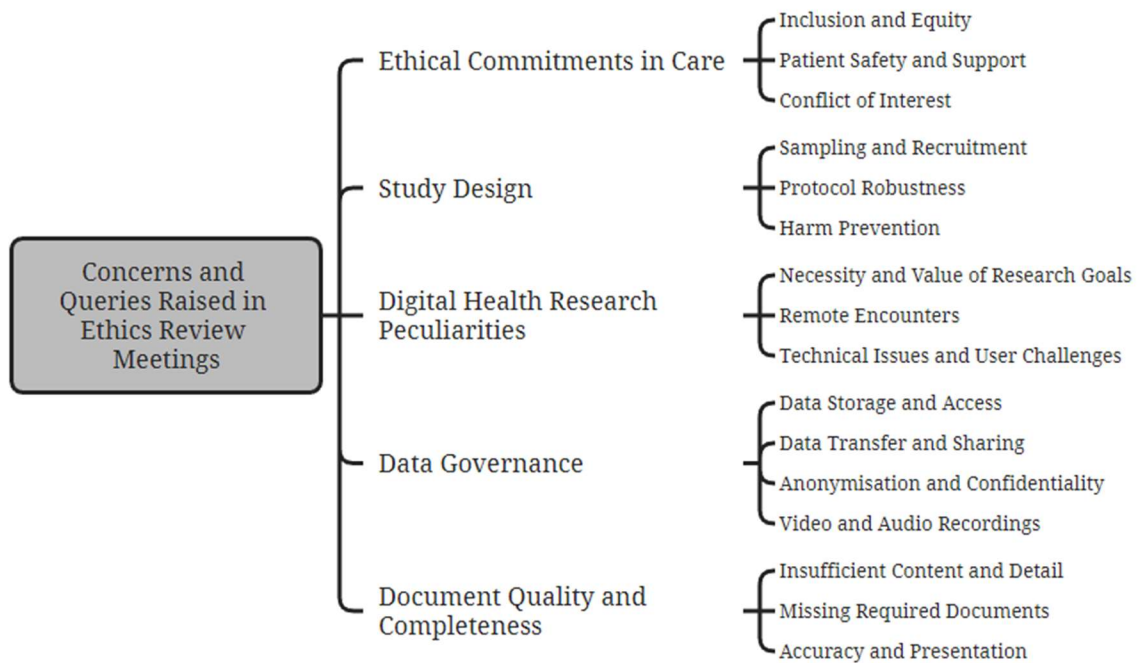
Concerns and Queries Raised in Ethics Review Meetings

Ethical Commitments in Care

Inclusion and Equity
Patient Safety and Support
Conflict of Interest

Study Design

Sampling and Recruitment
Protocol Robustness
Harm Prevention

Digital Health Research Peculiarities

Necessity and Value of Research Goals
Remote Encounters
Technical Issues and User Challenges

Data Governance

Data Storage and Access
Data Transfer and Sharing
Anonymisation and Confidentiality
Video and Audio Recordings

Document Quality and Completeness

Insufficient Content and Detail
Missing Required Documents
Accuracy and Presentation